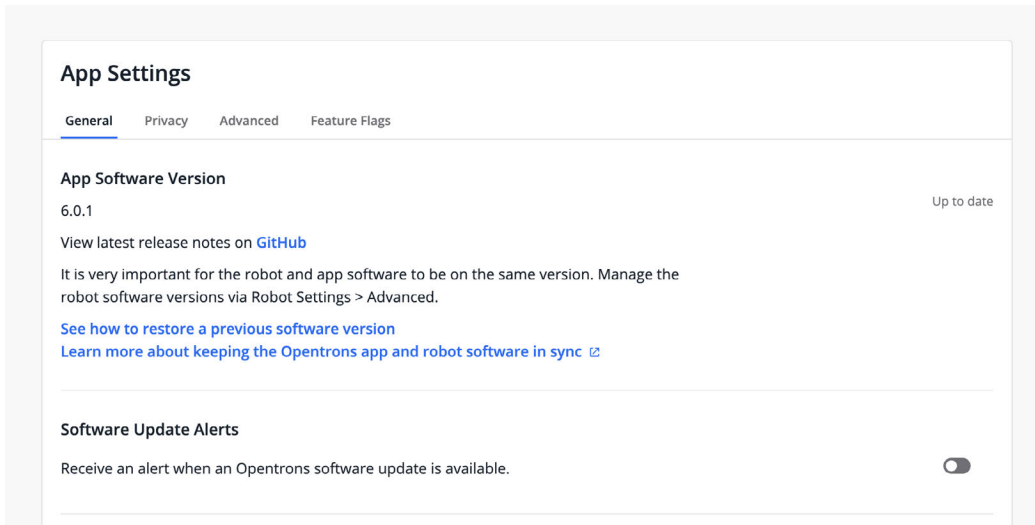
App Settings

General Privacy Advanced Feature Flags

App Software Version

6.0.1

Up to date

View latest release notes on GitHub

It is very important for the robot and app software to be on the same version. Manage the robot software versions via Robot Settings > Advanced.

See how to restore a previous software version
Learn more about keeping the Opentrons app and robot software in sync

Software Update Alerts

Receive an alert when an Opentrons software update is available.